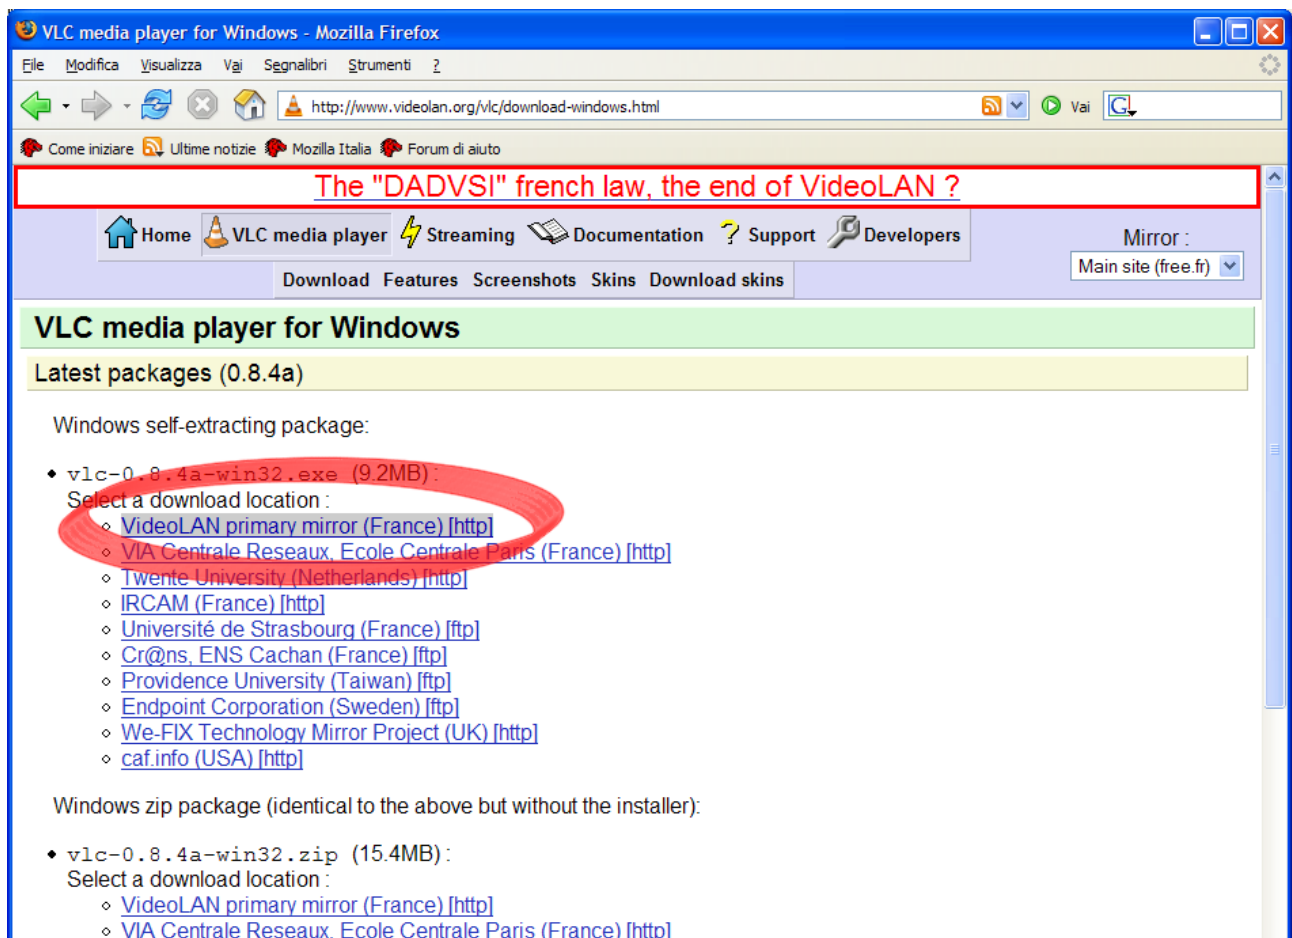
VLC media player for Windows - Mozilla Firefox

File Modifica Visualizza Vai Segnalibri Strumenti ?

http://www.videolan.org/vlc/download-windows.html

Vai

Come iniziare Ultime notizie Mozilla Italia Forum di aiuto

The "DADVSI" french law, the end of VideoLAN ?

Home VLC media player Streaming Documentation Support Developers

Download Features Screenshots Skins Download skins

Mirror :

Main site (free.fr)

VLC media player for Windows

Latest packages (0.8.4a)

Windows self-extracting package:

- vlc-0.8.4a-win32.exe (9.2MB) :
Select a download location :
  - VideoLAN primary mirror (France) [http]
  - VIA Centrale Reseaux, Ecole Centrale Paris (France) [http]
  - Twente University (Netherlands) [http]
  - IRCAM (France) [http]
  - Université de Strasbourg (France) [ftp]
  - Cr@ns, ENS Cachan (France) [ftp]
  - Providence University (Taiwan) [ftp]
  - Endpoint Corporation (Sweden) [ftp]
  - We-FIX Technology Mirror Project (UK) [http]
  - caf.info (USA) [http]

Windows zip package (identical to the above but without the installer):

- vlc-0.8.4a-win32.zip (15.4MB) :
Select a download location :
  - VideoLAN primary mirror (France) [http]
  - VIA Centrale Reseaux, Ecole Centrale Paris (France) [http]